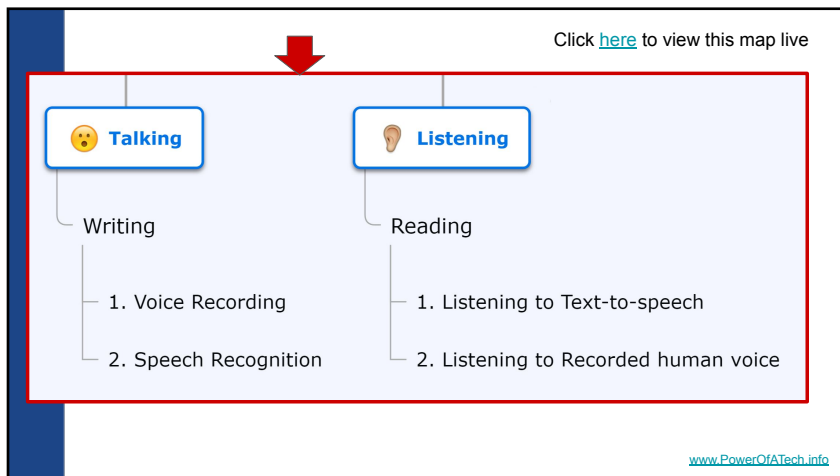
Click here to view this map live

Talking

Writing

1. Voice Recording

2. Speech Recognition

Listening

Reading

1. Listening to Text-to-speech

2. Listening to Recorded human voice

www.PowerOfATech.info